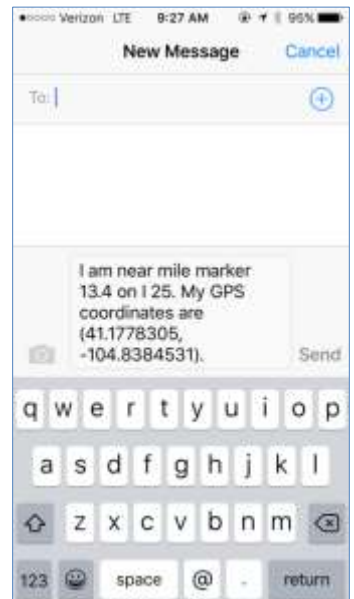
•○○○○ Verizon LTE 9:27 AM 95%

New Message Cancel

To:

I am near mile marker 13.4 on I 25. My GPS coordinates are (41.1778305, -104.8384531).

Send

q w e r t y u i o p
a s d f g h j k l
z x c v b n m
123 space @ . return